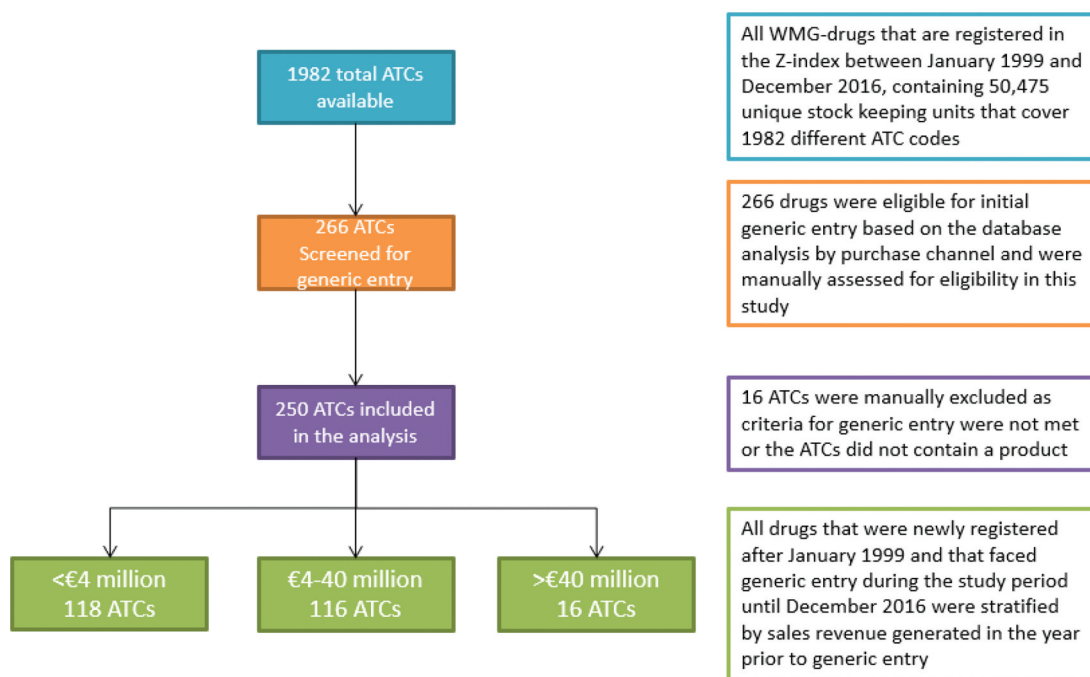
1982 total ATCs available

All WMG-drugs that are registered in the Z-index between January 1999 and December 2016, containing 50,475 unique stock keeping units that cover 1982 different ATC codes

266 ATCs Screened for generic entry

266 drugs were eligible for initial generic entry based on the database analysis by purchase channel and were manually assessed for eligibility in this study

250 ATCs included in the analysis

16 ATCs were manually excluded as criteria for generic entry were not met or the ATCs did not contain a product

<€4 million 118 ATCs

€4-40 million 116 ATCs

>€40 million 16 ATCs

All drugs that were newly registered after January 1999 and that faced generic entry during the study period until December 2016 were stratified by sales revenue generated in the year prior to generic entry